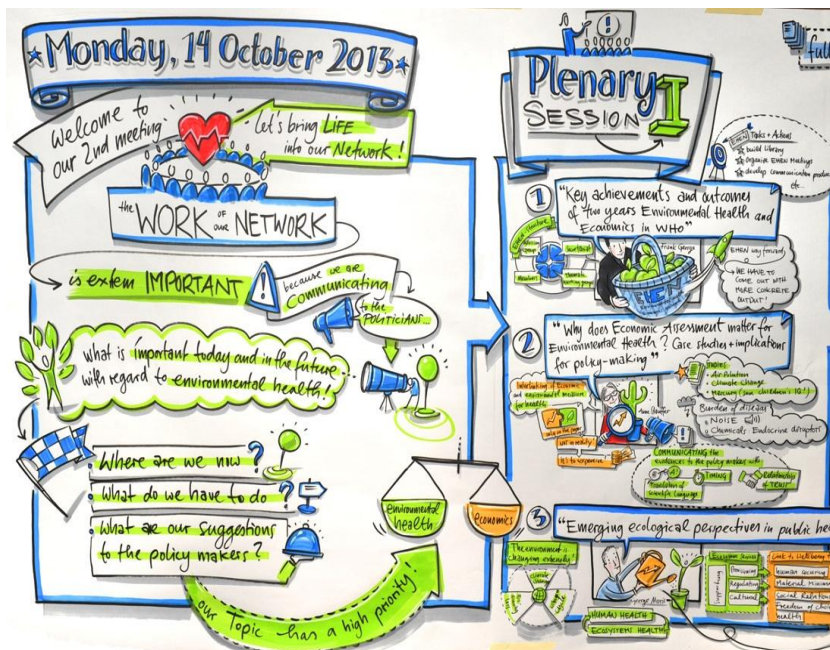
Monday, 14 October 2013

Welcome to our 2nd meeting

Let's bring LIFE into our Network!

the WORK of our NETWORK

is extrem IMPORTANT

because we are communicating to the POLITICIANS...

What is important today and in the future with regard to environmental health?

Where are we now?

What do we have to do?

What are our suggestions to the policy makers?

Environmental health

Economics

our Topic has a high priority!

Plenary SESSION I

Tasks + Actions
build library
organize EHEN Meetings
develop communication platform
etc...

1 "Key achievements and outcomes of two years Environmental Health and Economics in WHO"

Frank George

EHEN way forward

WE HAVE TO COME OUT WITH MORE CONCRETE OUTPUT!

2 "Why does Economic Assessment matter for Environmental Health? Case studies + implications for policy-making"

Interlinking of Economic and environmental medicine for health

Anne Steuffer

THEMES
Air Pollution
Climate Change
Mercury (save children's IQ!)

Burden of Disease
NOISE
Chemicals: Endocrine disruptors

COMMUNICATING the evidence to the policy makers with
Translation of Scientific Language
TIMING
Relationship of TRUST

3 "Emerging ecological perspectives in public he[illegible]

The environment is changing externally

HUMAN HEALTH
ECOSYSTEM HEALTH

George Morris

Ecosystem Services
Provisioning
Regulation
Cultural
Supporting

Link to Wellbeing
human security
Material minimum
Social Relations
Freedom of choice
health

full